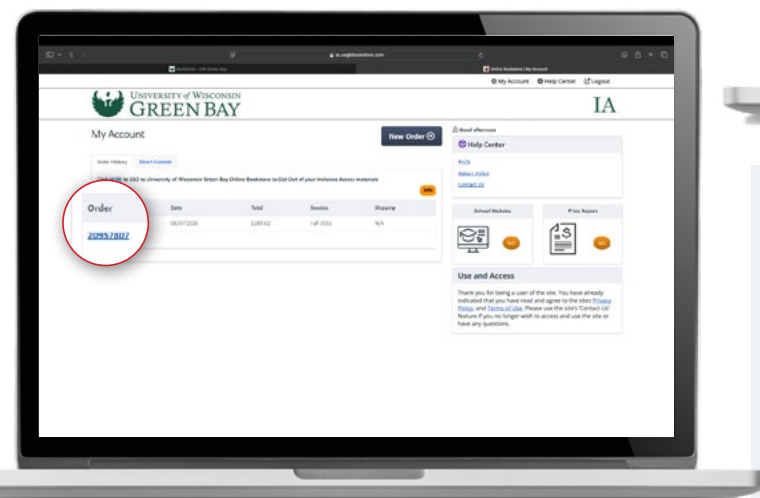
My Account | Help Center | Logout

UNIVERSITY of WISCONSIN
GREEN BAY

IA

My Account

New Order

Order History | Direct Content

Click HERE to OSO to University of Wisconsin Green Bay Online Bookstore to Opt Out of your Inclusive Access materials

Info

| Order | Date | Total | Session | Shipping |
|---|---|---|---|---|
| 20957837 | 08/07/2025 | $283.02 | Fall 2025 | N/A |

Good afternoon

Help Center

FAQs

Return Policy

Contact Us

School Website | Price Report

GO | GO

Use and Access

Thank you for being a user of the site. You have already indicated that you have read and agree to the site's Privacy Policy, and Terms of Use. Please use the site's 'Contact Us' feature if you no longer wish to access and use the site or have any questions.